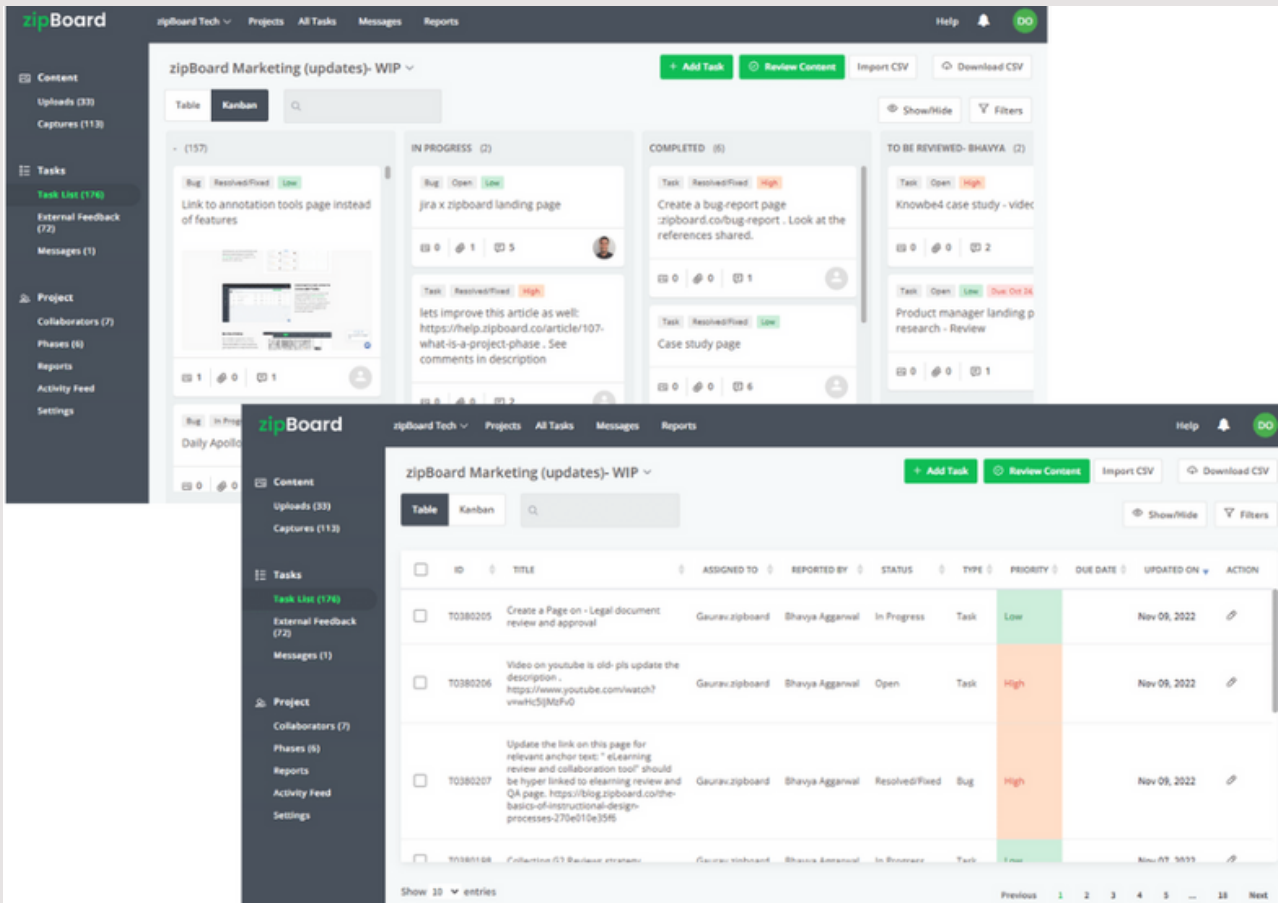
zipBoard zipBoard Tech Projects All Tasks Messages Reports Help DO

Content
Uploads (33)
Captures (113)

Tasks
Task List (176)
External Feedback (72)
Messages (1)

Project
Collaborators (7)
Phases (6)
Reports
Activity Feed
Settings

zipBoard Marketing (updates)- WIP

+ Add Task Review Content Import CSV Download CSV

Table Kanban

Show/Hide Filters

- (157)

Bug Resolved/Fixed Low
Link to annotation tools page instead of features
1 0 1

Bug In Prog
Daily Apollo
0 0

IN PROGRESS (2)

Bug Open Low
jira x zipboard landing page
0 1 5

Task Resolved/Fixed High
lets improve this article as well: https://help.zipboard.co/article/107-what-is-a-project-phase . See comments in description
0 0 2

COMPLETED (6)

Task Resolved/Fixed High
Create a bug-report page :zipboard.co/bug-report . Look at the references shared.
0 0 1

Task Resolved/Fixed Low
Case study page
0 0 6

TO BE REVIEWED- BHAVYA (2)

Task Open High
Knowbe4 case study - vide
0 0 2

Task Open Low Due Oct 26
Product manager landing p research - Review
0 0 1

zipBoard zipBoard Tech Projects All Tasks Messages Reports Help DO

Content
Uploads (33)
Captures (113)

Tasks
Task List (176)
External Feedback (72)
Messages (1)

Project
Collaborators (7)
Phases (6)
Reports
Activity Feed
Settings

zipBoard Marketing (updates)- WIP

+ Add Task Review Content Import CSV Download CSV

Table Kanban

Show/Hide Filters

| | ID | TITLE | ASSIGNED TO | REPORTED BY | STATUS | TYPE | PRIORITY | DUE DATE | UPDATED ON | ACTION |
|---|---|---|---|---|---|---|---|---|---|---|
| | T0380205 | Create a Page on - Legal document review and approval | Gaurav.zipboard | Bhavya Aggarwal | In Progress | Task | Low | | Nov 09, 2022 | |
| | T0380206 | Video on youtube is old- pls update the description . https://www.youtube.com/watch?v=wHc5IjMzFv0 | Gaurav.zipboard | Bhavya Aggarwal | Open | Task | High | | Nov 09, 2022 | |
| | T0380207 | Update the link on this page for relevant anchor text: " eLearning review and collaboration tool" should be hyper linked to elearning review and QA page. https://blog.zipboard.co/the-basics-of-instructional-design-processes-270e010e35f6 | Gaurav.zipboard | Bhavya Aggarwal | Resolved/Fixed | Bug | High | | Nov 09, 2022 | |
| | T0380198 | Collection G2 Reviews strategy | Gaurav.zipboard | Bhavya Aggarwal | In Progress | Task | Low | | Nov 07, 2022 | |

Show 10 entries

Previous 1 2 3 4 5 ... 18 Next